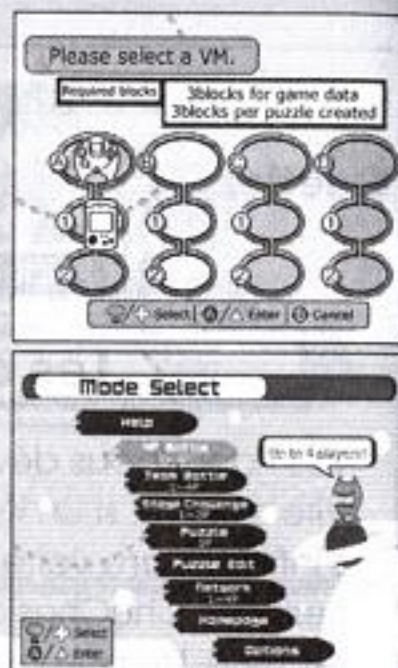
Please select a VM.

Required blocks
3blocks for game data
3blocks per puzzle created

Select | Ⓐ/△ Enter | Ⓑ Cancel

Mode Select

Help

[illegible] Battle

Up to 4 players!

Team Battle

Stage Challenge

Puzzle

Puzzle Edit

Network

Homepage

Options

Select

Ⓐ/△ Enter